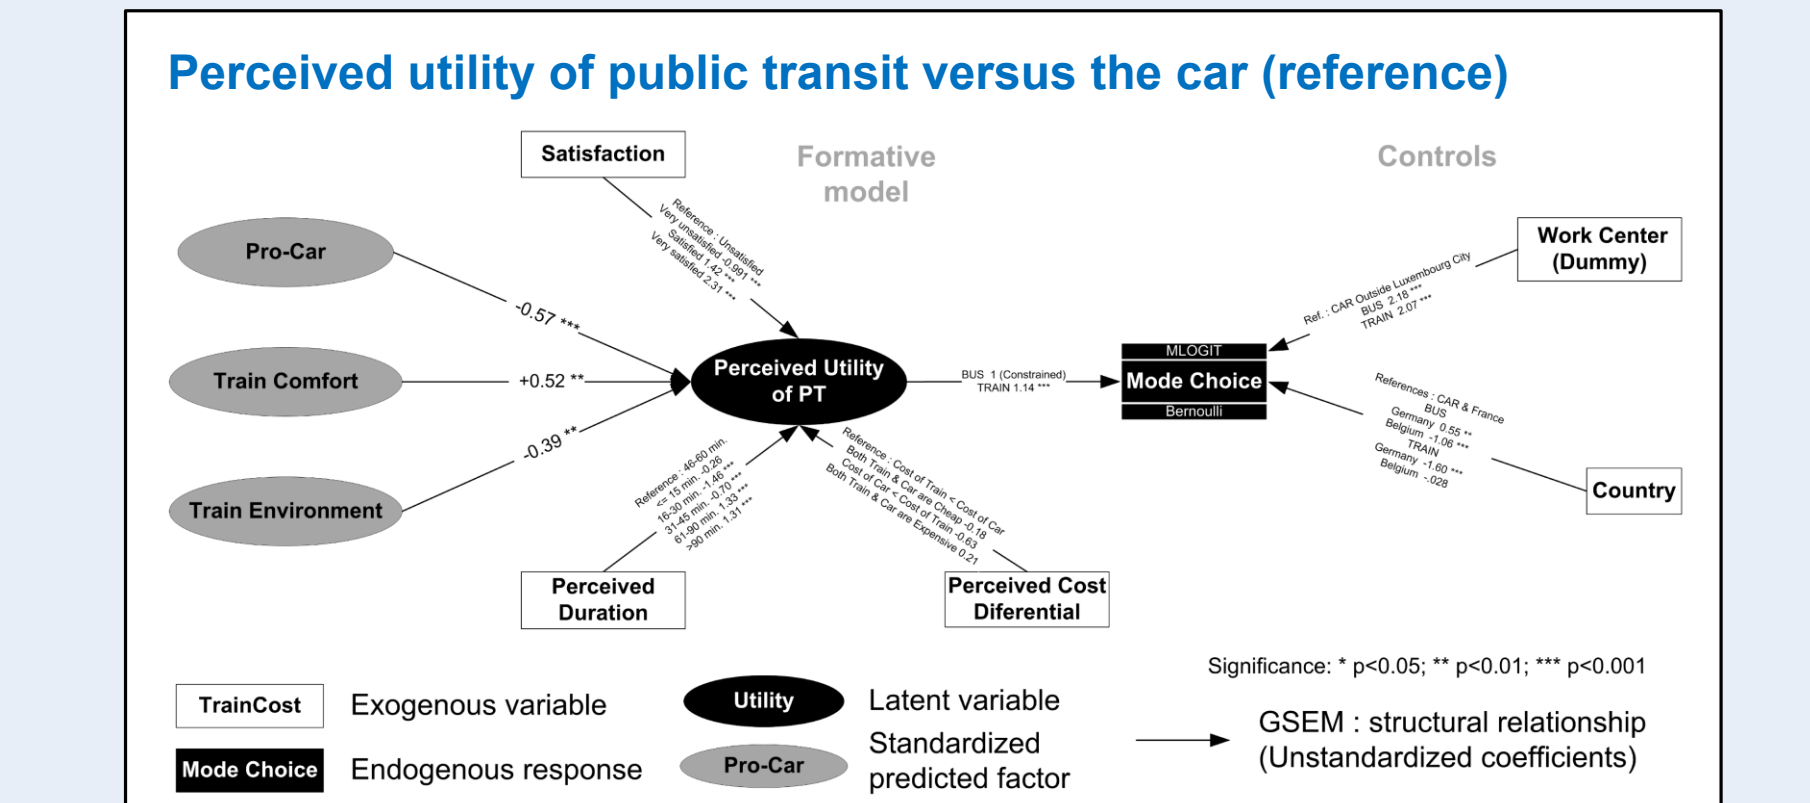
Perceived utility of public transit versus the car (reference)

Satisfaction

Formative model

Controls

Reference : Unsatisfied
Very unsatisfied -0.991 ***
Satisfied 1.42 ***
Very satisfied 2.31 ***

Pro-Car

-0.57 ***

Train Comfort

+0.52 **

Train Environment

-0.39 **

Perceived Utility of PT

BUS 1 (Constrained)
TRAIN 1.14 ***

MLOGIT
Mode Choice
Bernoulli

Work Center (Dummy)

Ref. : CAR Outside Luxembourg City
BUS 2.18 ***
TRAIN 2.07 ***

References : CAR & France
BUS
Germany 0.55 **
Belgium -1.06 ***
TRAIN
Germany -1.60 ***
Belgium -.028

Country

Reference : 46-60 min.
<= 15 min. -0.26
16-30 min. -1.46 ***
31-45 min. -0.70 ***
61-90 min. 1.33 ***
>90 min. 1.31 ***

Reference : Cost of Train < Cost of Car
Both Train & Car are Cheap -0.18
Cost of Car < Cost of Train -0.63
Both Train & Car are Expensive 0.21

Perceived Duration

Perceived Cost Diferential

Significance: * p<0.05; ** p<0.01; *** p<0.001

TrainCost
Exogenous variable

Utility
Latent variable

GSEM : structural relationship (Unstandardized coefficients)

Mode Choice
Endogenous response

Pro-Car
Standardized predicted factor